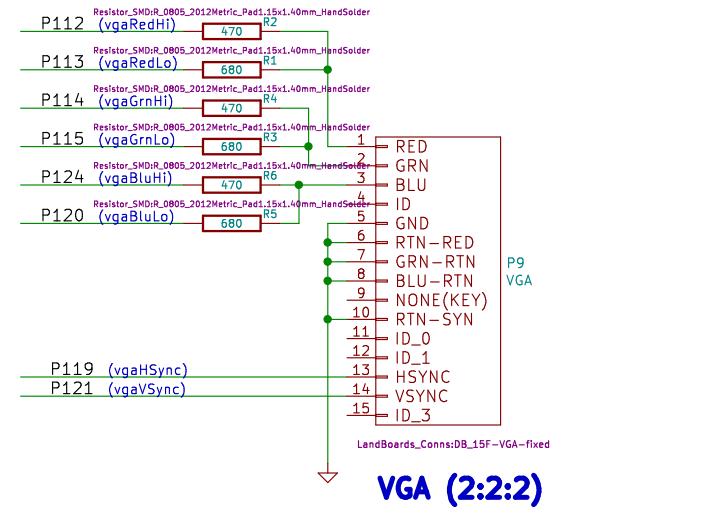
P112 (vgaRedHi)
Resistor_SMD:R_0805_2012Metric_Pad1.15x1.40mm_HandSolder
R2
470

P113 (vgaRedLo)
Resistor_SMD:R_0805_2012Metric_Pad1.15x1.40mm_HandSolder
R1
680

P114 (vgaGrnHi)
Resistor_SMD:R_0805_2012Metric_Pad1.15x1.40mm_HandSolder
R4
470

P115 (vgaGrnLo)
Resistor_SMD:R_0805_2012Metric_Pad1.15x1.40mm_HandSolder
R3
680

P124 (vgaBluHi)
Resistor_SMD:R_0805_2012Metric_Pad1.15x1.40mm_HandSolder
R6
470

P120 (vgaBluLo)
Resistor_SMD:R_0805_2012Metric_Pad1.15x1.40mm_HandSolder
R5
680

1 RED
2 GRN
3 BLU
4 ID
5 GND
6 RTN-RED
7 GRN-RTN
8 BLU-RTN
9 NONE(KEY)
10 RTN-SYN
11 ID_0
12 ID_1
13 HSYNC
14 VSYNC
15 ID_3

P9
VGA

P119 (vgaHSync)
P121 (vgaVSync)

LandBoards_Conns:DB_15F-VGA-fixed

VGA (2:2:2)